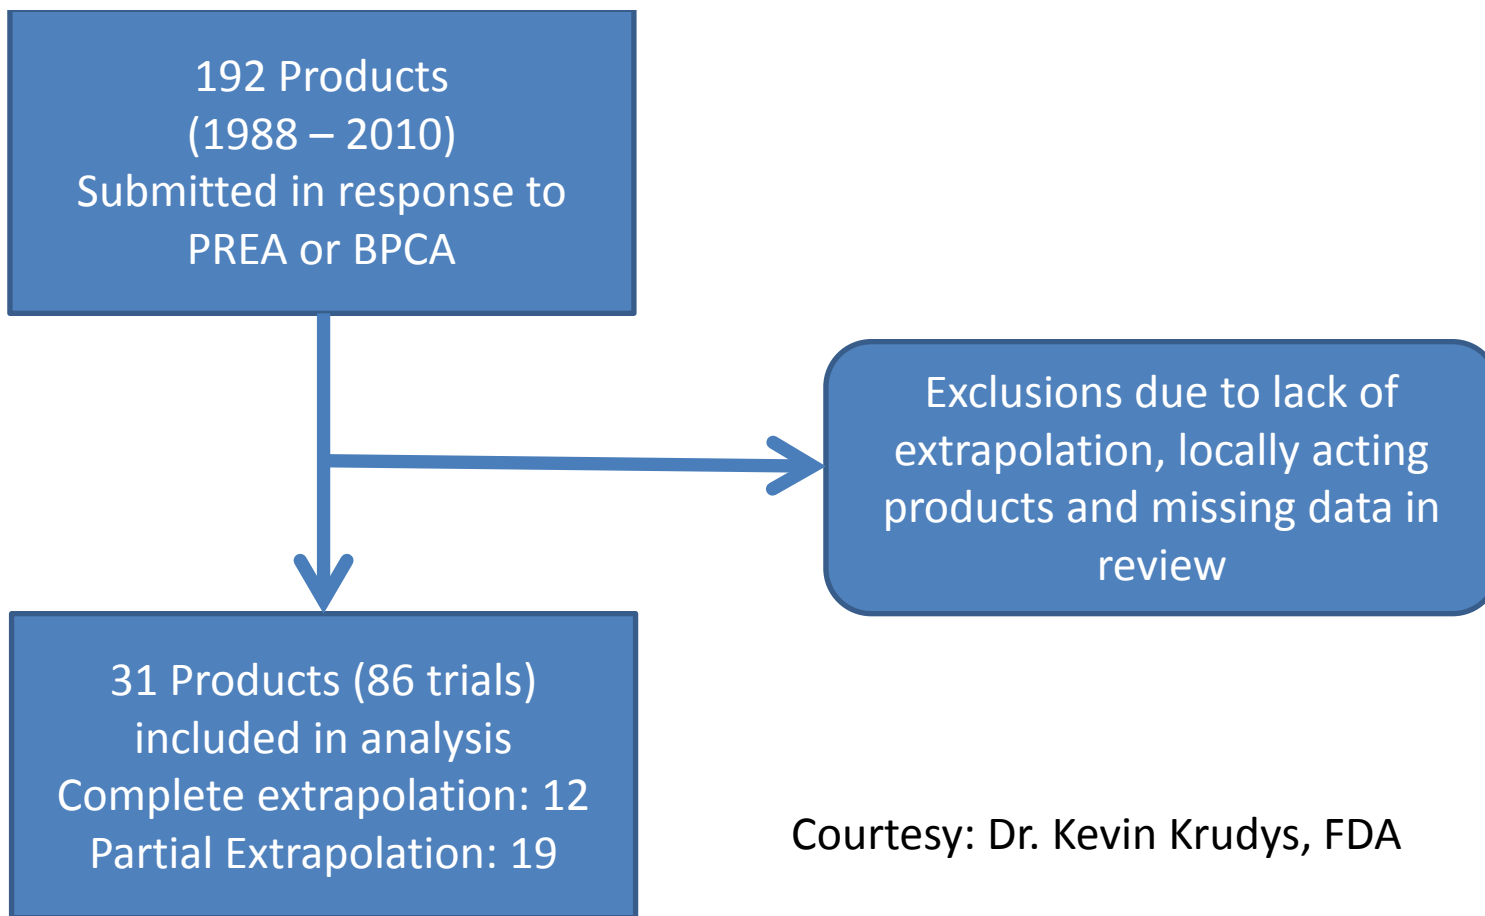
192 Products
(1988 – 2010)
Submitted in response to
PREA or BPCA

Exclusions due to lack of extrapolation, locally acting products and missing data in review

31 Products (86 trials)
included in analysis
Complete extrapolation: 12
Partial Extrapolation: 19

Courtesy: Dr. Kevin Krudys, FDA